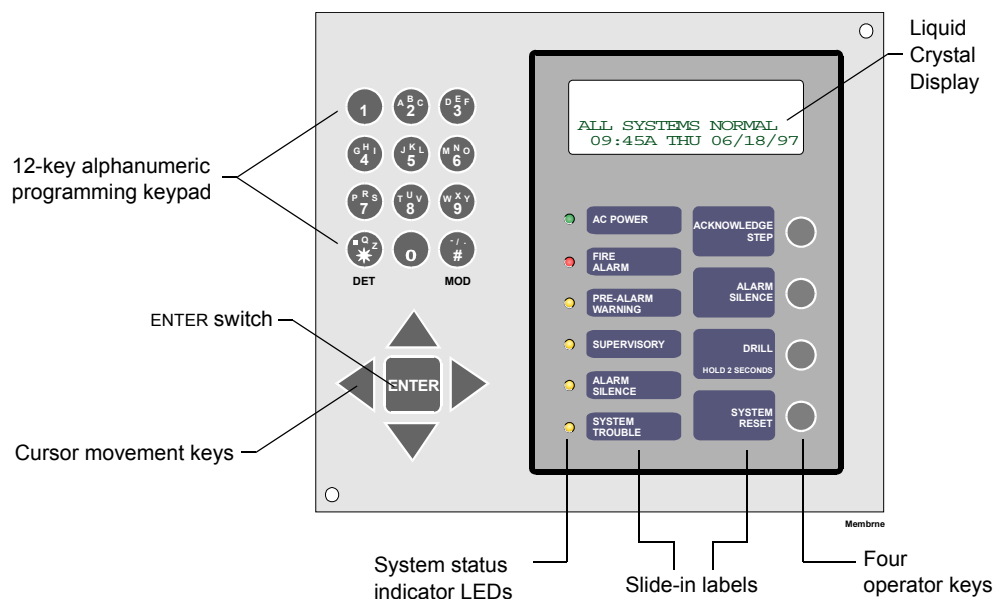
Liquid Crystal Display

ALL SYSTEMS NORMAL
09:45A THU 06/18/97

12-key alphanumeric programming keypad

1
ABC 2
DEF 3
GHI 4
JKL 5
MNO 6
PRS 7
TUV 8
WXY 9
QZ ✱
0
-/- #
DET
MOD

ENTER switch

ENTER

Cursor movement keys

AC POWER
FIRE ALARM
PRE-ALARM WARNING
SUPERVISORY
ALARM SILENCE
SYSTEM TROUBLE

ACKNOWLEDGE STEP
ALARM SILENCE
DRILL HOLD 2 SECONDS
SYSTEM RESET

Membrne

System status indicator LEDs

Slide-in labels

Four operator keys